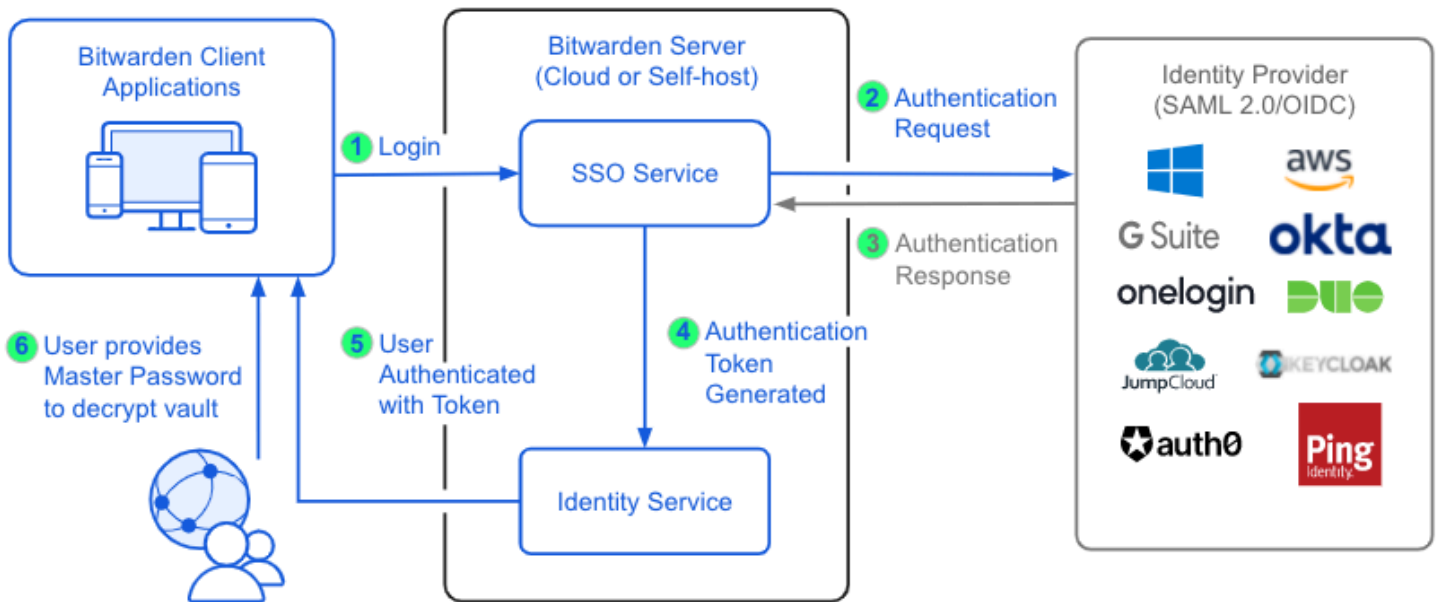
Bitwarden Client Applications

Bitwarden Server (Cloud or Self-host)

Identity Provider (SAML 2.0/OIDC)

1 Login

SSO Service

2 Authentication Request

3 Authentication Response

4 Authentication Token Generated

5 User Authenticated with Token

6 User provides Master Password to decrypt vault

Identity Service

aws

G Suite

okta

onelogin

DUO

JumpCloud

KEYCLOAK

auth0

Ping Identity